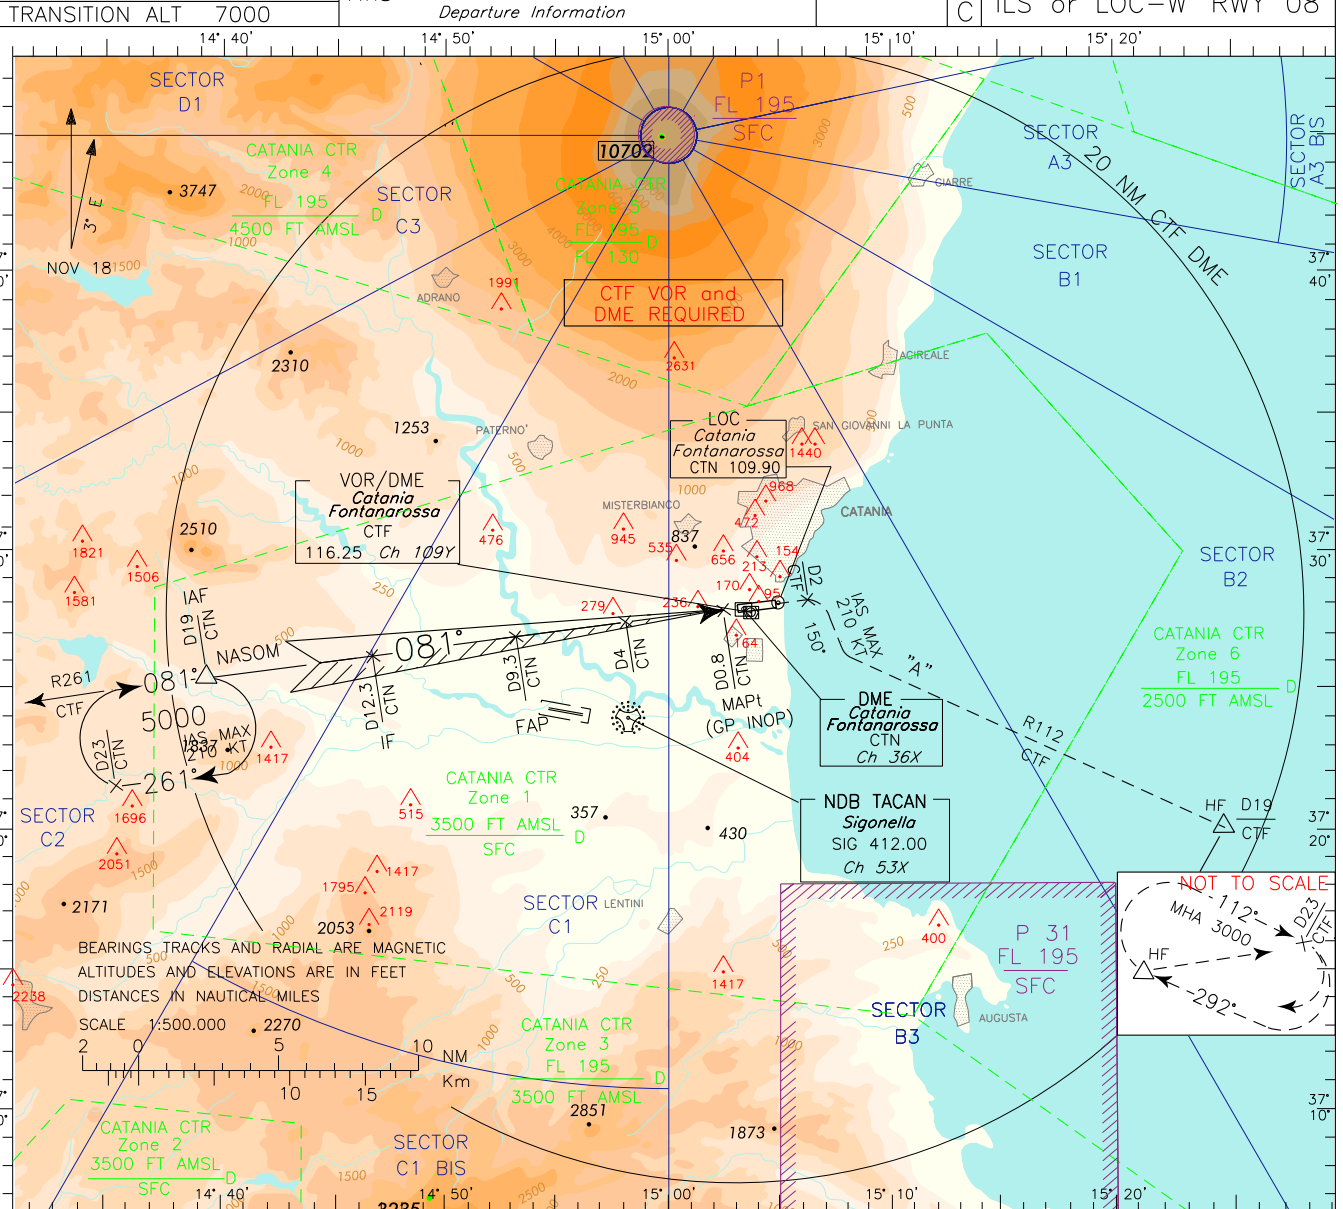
TRANSITION ALT 7000
Departure Information
C
ILS or LOC-W RWY 08

14° 40'
14° 50'
15° 00'
15° 10'
15° 20'

SECTOR D1
CATANIA CTR Zone 4
FL 195
4500 FT AMSL
D
• 3747
3° E
NOV 18
SECTOR C3
CATANIA CTR Zone 5
FL 195
FL 130
D
10702
P1
FL 195
SFC
SECTOR A3
20 NM CTF DME
SECTOR A3 BIS
GIARRE
SECTOR B1
37° 40'
ADRANO
1991
CTF VOR and DME REQUIRED
2631
ACIREALE
2310
1253
PATERNO'
LOC
Catania Fontanarossa
CTN 109.90
SAN GIOVANNI LA PUNTA
1440
968
CATANIA
VOR/DME
Catania Fontanarossa
CTF
116.25 Ch 109Y
MISTERBIANCO
476
945
472
2510
1821
1506
1581
837
535
656
213
154
170
95
D2 CTF
IAS MAX 210 KT
150°
SECTOR B2
37° 30'
IAF
D19 CTF
NASOM
279
236
164
"A"
081°
D12.3 CTN
D9.3 CTN
D4 CTN
D0.8 CTN
CATANIA CTR
Zone 6
FL 195
2500 FT AMSL
D
R261
CTF
081°
5000
IAS MAX 210 KT
D23 CTN
261°
1417
IF
FAP
MAPt (GP INOP)
404
DME
Catania Fontanarossa
CTN
Ch 36X
R112 CTF
SECTOR C2
1696
515
CATANIA CTR Zone 1
3500 FT AMSL
SFC
D
357
430
NDB TACAN
Sigonella
SIG 412.00
Ch 53X
HF D19 CTF
37° 20'
2051
1417
1795
2171
2119
2053
SECTOR C1
LENTINI
NOT TO SCALE
MHA 3000
112°
D23 CTF
HF
292°
400
P 31
FL 195
SFC
BEARINGS TRACKS AND RADIAL ARE MAGNETIC
ALTITUDES AND ELEVATIONS ARE IN FEET
DISTANCES IN NAUTICAL MILES
2238
1417
SECTOR B3
AUGUSTA
SCALE 1:500.000
2270
2 0 5 10 NM
10 15 Km
CATANIA CTR
Zone 3
FL 195
3500 FT AMSL
D
2851
1873
37° 10'
CATANIA CTR
Zone 2
3500 FT AMSL
SFC
D
SECTOR C1 BIS
14° 40'
14° 50'
15° 00'
15° 10'
15° 20'